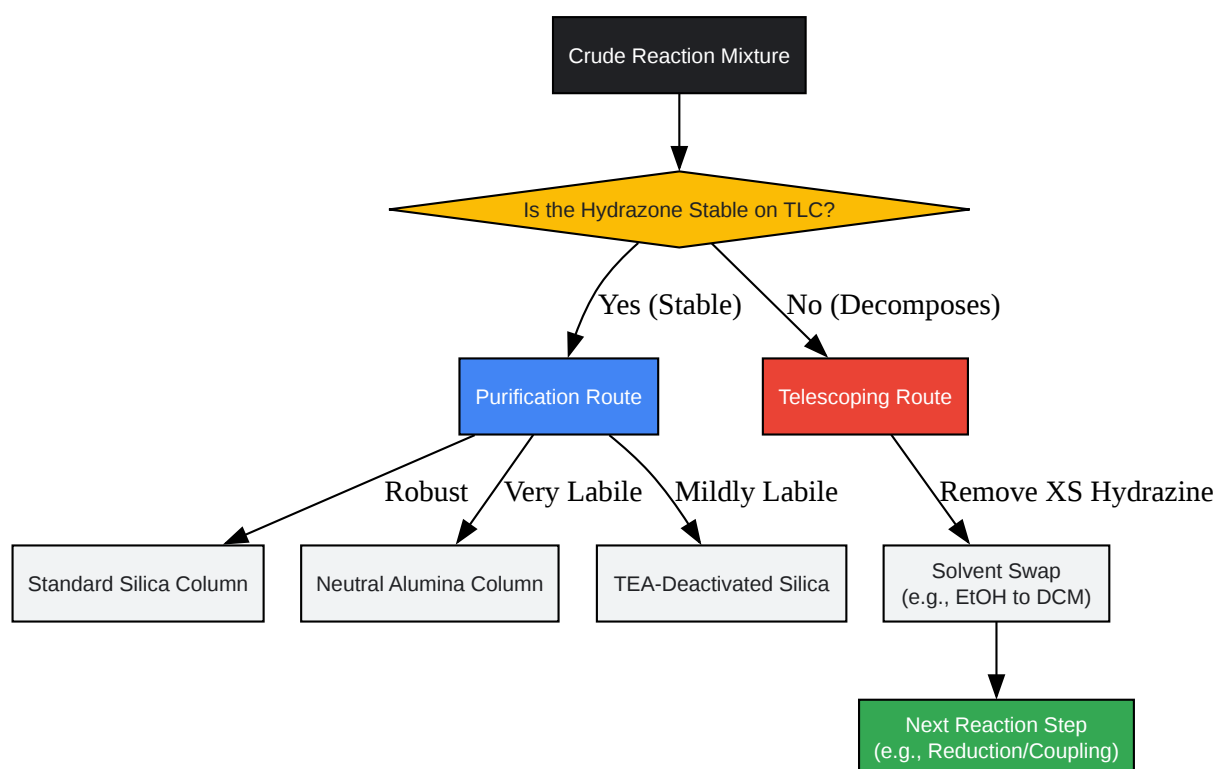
Crude Reaction Mixture

Is the Hydrazone Stable on TLC?

Yes (Stable)

No (Decomposes)

Purification Route

Telescoping Route

Robust

Very Labile

Mildly Labile

Remove XS Hydrazine

Standard Silica Column

Neutral Alumina Column

TEA-Deactivated Silica

Solvent Swap
(e.g., EtOH to DCM)

Next Reaction Step
(e.g., Reduction/Coupling)